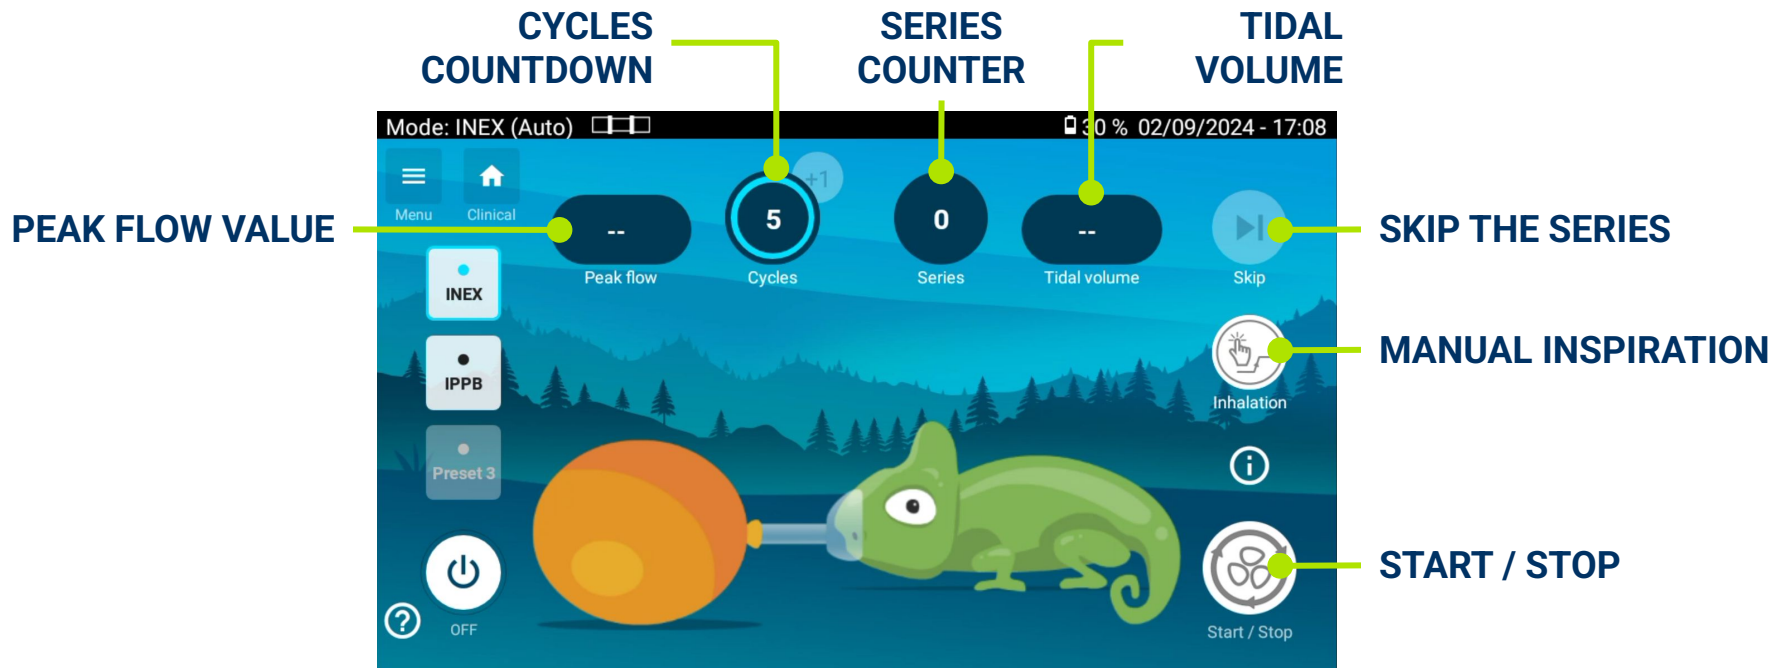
CYCLES COUNTDOWN

SERIES COUNTER

TIDAL VOLUME

Mode: INEX (Auto)

30 % 02/09/2024 - 17:08

Menu

Clinical

+1

PEAK FLOW VALUE

--

Peak flow

5

Cycles

0

Series

--

Tidal volume

Skip

SKIP THE SERIES

INEX

IPPB

Preset 3

Inhalation

MANUAL INSPIRATION

OFF

Start / Stop

START / STOP